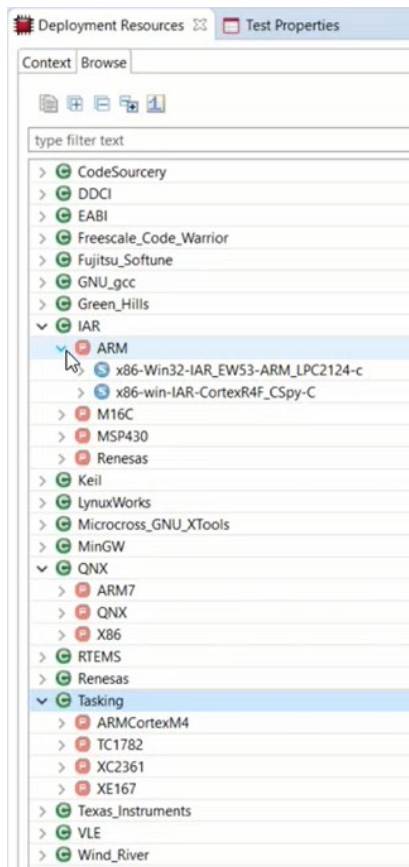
Deployment Resources ☒ Test Properties

Context Browse

type filter text

CodeSourcery
DDCI
EABI
Freescale_Code_Warrior
Fujitsu_Softune
GNU_gcc
Green_Hills
IAR
ARM
x86-Win32-IAR_EW53-ARM_LPC2124-c
x86-win-IAR-CortexR4F_CSpy-C
M16C
MSP430
Renesas
Keil
LynuxWorks
Microcross_GNU_XTools
MinGW
QNX
ARM7
QNX
X86
RTEMS
Renesas
Tasking
ARMCortexM4
TC1782
XC2361
XE167
Texas_Instruments
VLE
Wind_River